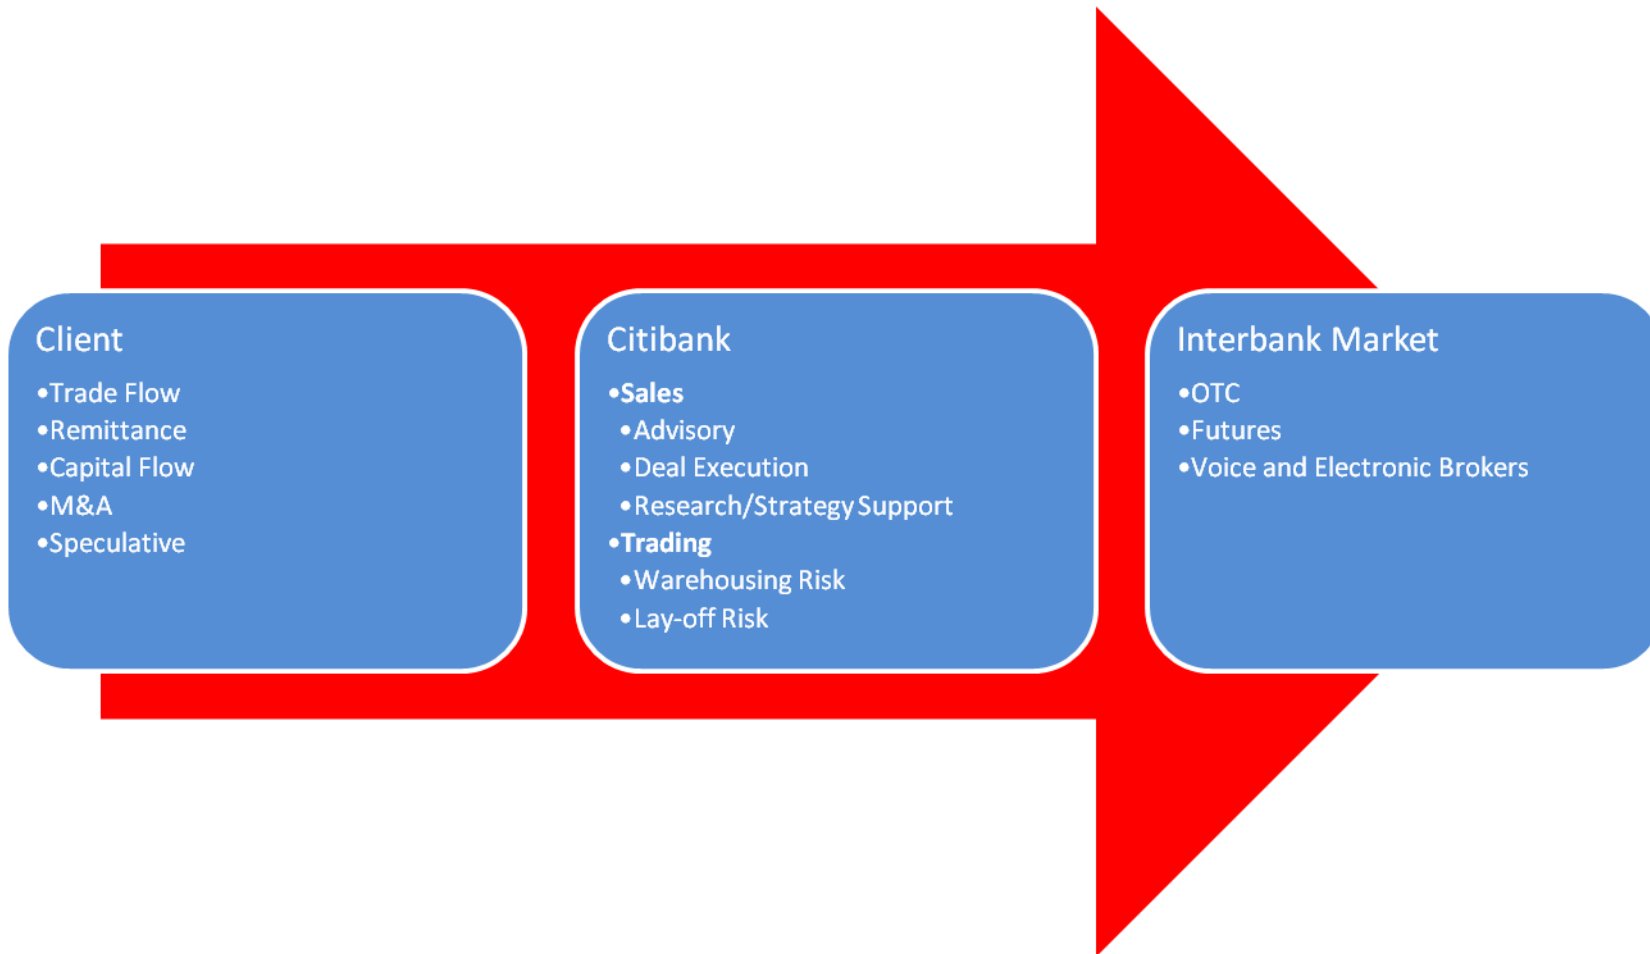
Client
•Trade Flow
•Remittance
•Capital Flow
•M&A
•Speculative

Citibank
•Sales
•Advisory
•Deal Execution
•Research/Strategy Support
•Trading
•Warehousing Risk
•Lay-off Risk

Interbank Market
•OTC
•Futures
•Voice and Electronic Brokers